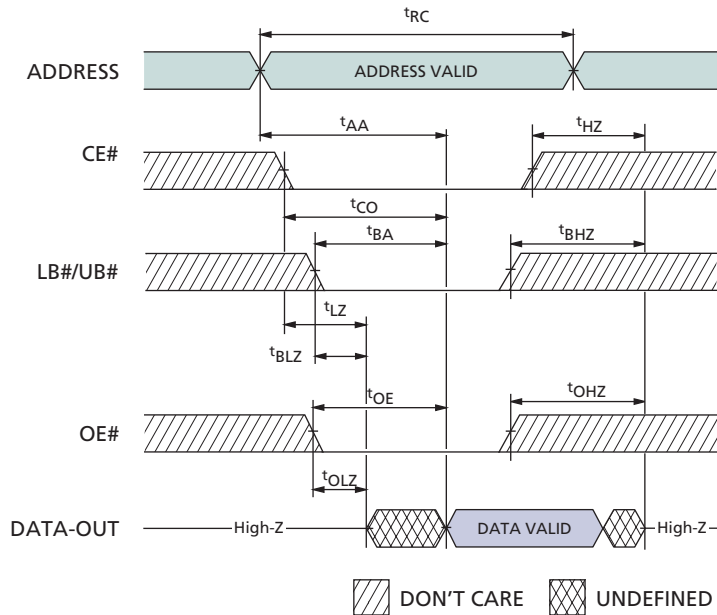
$t_{RC}$

ADDRESS

ADDRESS VALID

$t_{AA}$

$t_{HZ}$

CE#

$t_{CO}$

$t_{BA}$

$t_{BHZ}$

LB#/UB#

$t_{LZ}$

$t_{BLZ}$

$t_{OE}$

$t_{OHZ}$

OE#

$t_{OLZ}$

DATA-OUT

High-Z

DATA VALID

High-Z

DON'T CARE

UNDEFINED